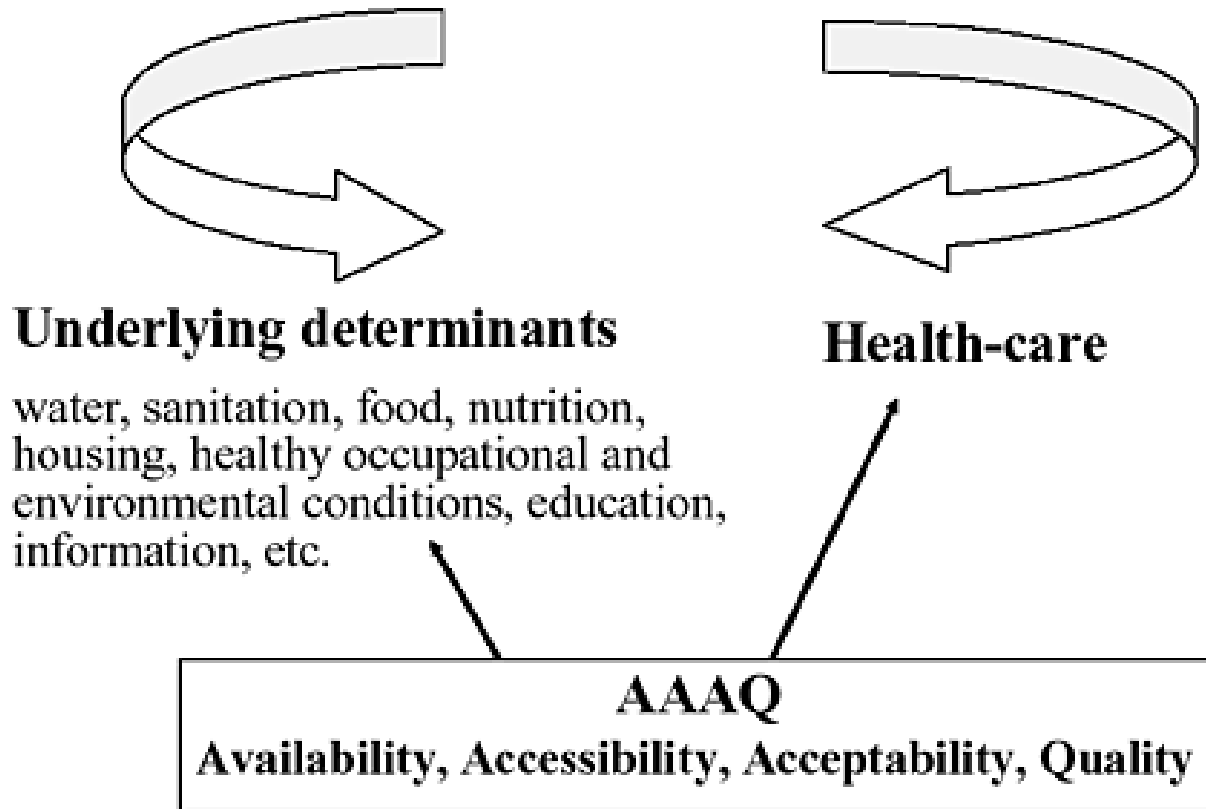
Underlying determinants

water, sanitation, food, nutrition, housing, healthy occupational and environmental conditions, education, information, etc.

Health-care

AAAQ
Availability, Accessibility, Acceptability, Quality